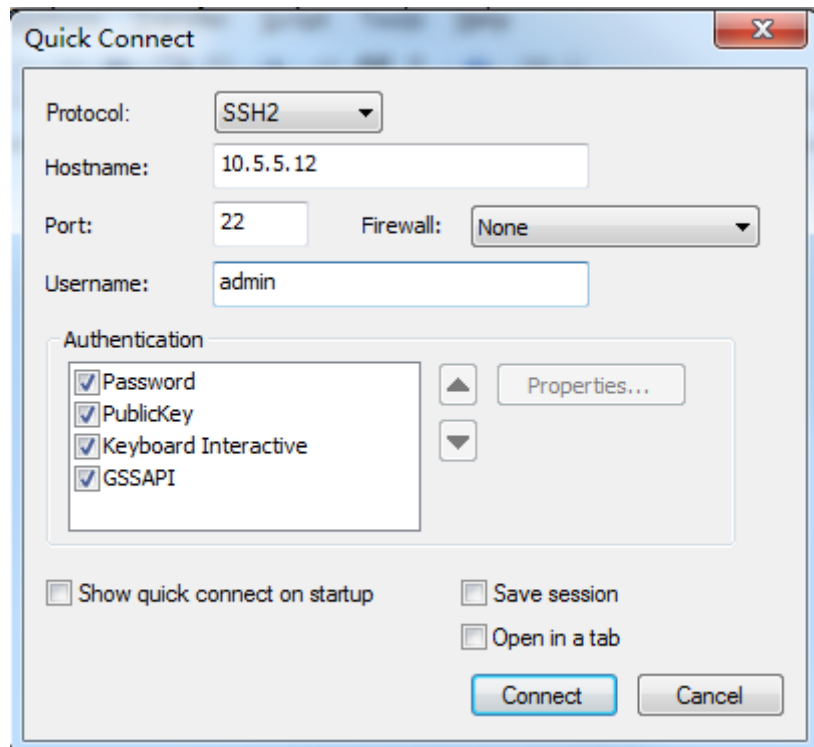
Quick Connect

Protocol: SSH2
Hostname: 10.5.5.12
Port: 22 Firewall: None
Username: admin

Authentication
Password
PublicKey
Keyboard Interactive
GSSAPI

Properties...

Show quick connect on startup
Save session
Open in a tab

Connect Cancel